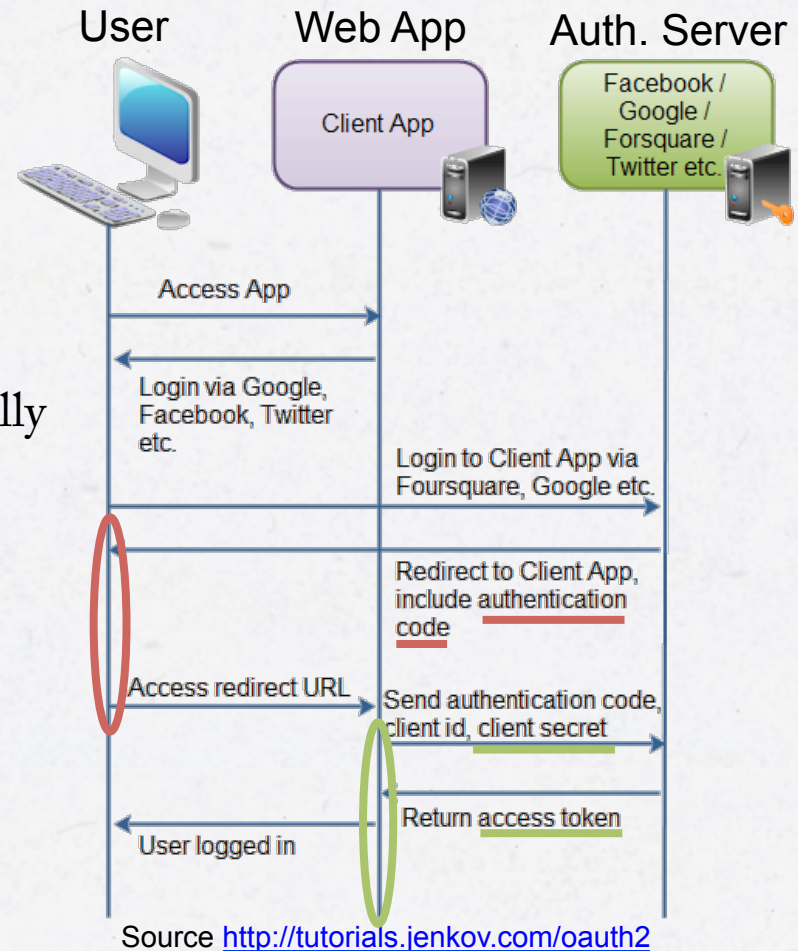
User

Web App

Auth. Server

Client App

Facebook / Google / Forsquare / Twitter etc.

Access App

Login via Google, Facebook, Twitter etc.

lly

Login to Client App via Foursquare, Google etc.

Redirect to Client App, include authentication code

Access redirect URL

Send authentication code, client id, client secret

Return access token

User logged in

Source http://tutorials.jenkov.com/oauth2